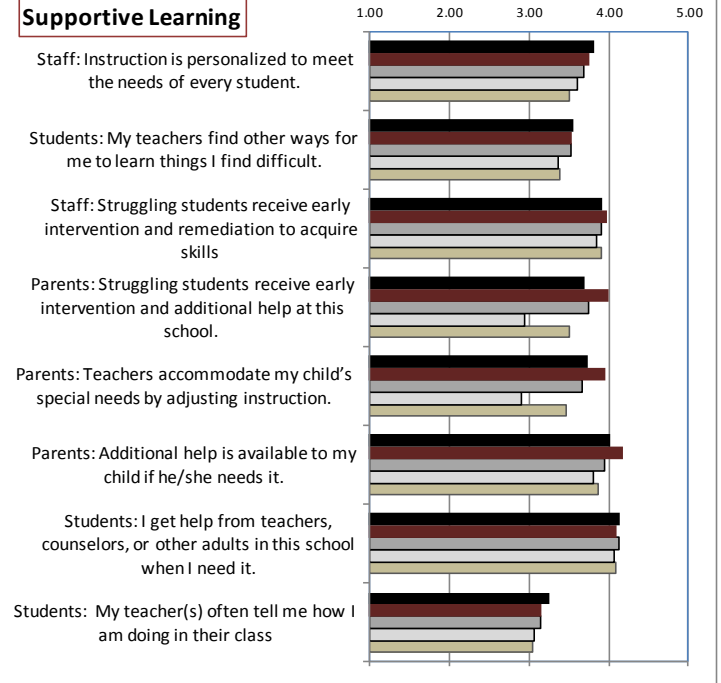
Supportive Learning

1.00 2.00 3.00 4.00 5.00

Staff: Instruction is personalized to meet the needs of every student.

Students: My teachers find other ways for me to learn things I find difficult.

Staff: Struggling students receive early intervention and remediation to acquire skills

Parents: Struggling students receive early intervention and additional help at this school.

Parents: Teachers accommodate my child's special needs by adjusting instruction.

Parents: Additional help is available to my child if he/she needs it.

Students: I get help from teachers, counselors, or other adults in this school when I need it.

Students: My teacher(s) often tell me how I am doing in their class